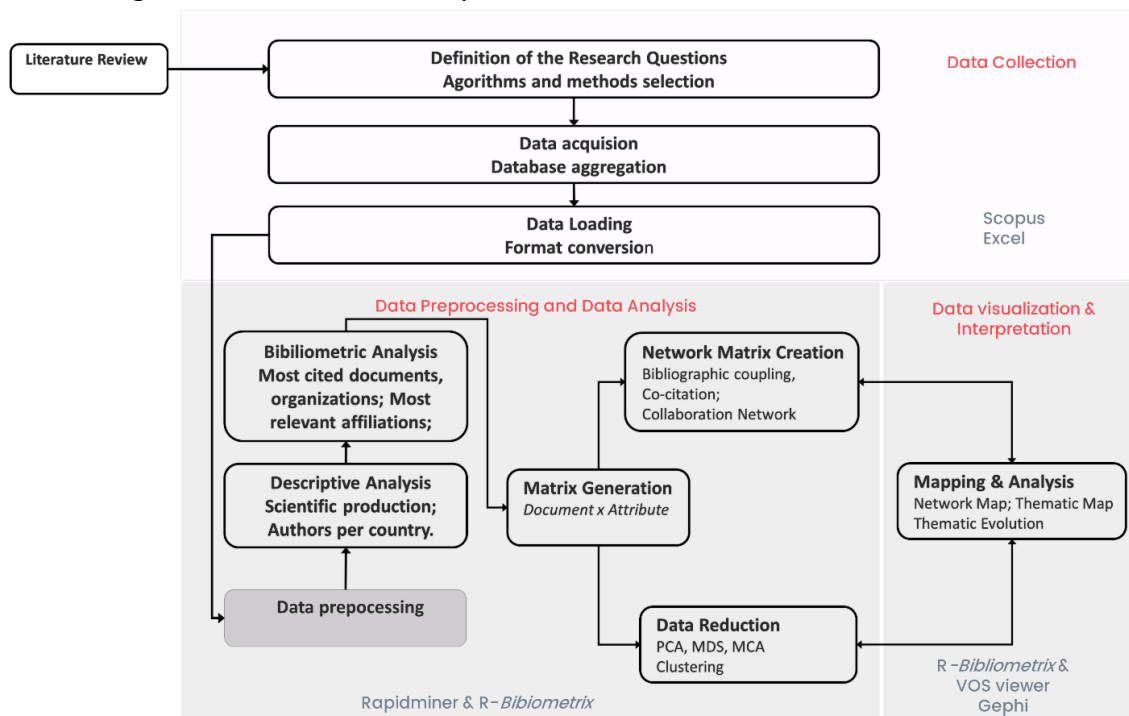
Literature Review

Definition of the Research Questions
Agorithms and methods selection

Data Collection

Data acquision
Database aggregation

Data Loading
Format conversion

Scopus
Excel

Data Preprocessing and Data Analysis

Data visualization & Interpretation

Bibiliometric Analysis
Most cited documents, organizations; Most relevant affiliations;

Network Matrix Creation
Bibliographic coupling, Co-citation; Collaboration Network

Descriptive Analysis
Scientific production; Authors per country.

Matrix Generation
Document x Attribute

Mapping & Analysis
Network Map; Thematic Map
Thematic Evolution

Data prepocessing

Data Reduction
PCA, MDS, MCA
Clustering

Rapidminer & R-Bibiometrix

R-Bibliometrix & VOS viewer
Gephi